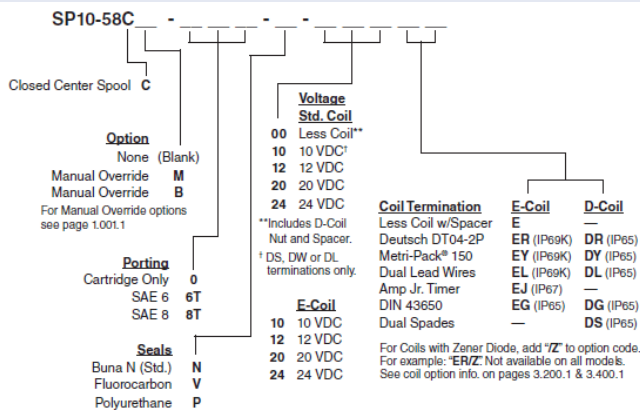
SP10-58C__ - __ __ __ - __ - __ __ __

Closed Center Spool **C**

**Option**
None (Blank)
Manual Override **M**
Manual Override **B**
For Manual Override options see page 1.001.1

**Porting**
Cartridge Only **0**
SAE 6 **6T**
SAE 8 **8T**

**Seals**
Buna N (Std.) **N**
Fluorocarbon **V**
Polyurethane **P**

**Voltage**
**Std. Coil**
**00** Less Coil**
**10** 10 VDC†
**12** 12 VDC
**20** 20 VDC
**24** 24 VDC
**Includes D-Coil Nut and Spacer.
† DS, DW or DL terminations only.

**E-Coil**
**10** 10 VDC
**12** 12 VDC
**20** 20 VDC
**24** 24 VDC

| Coil Termination | E-Coil | D-Coil |
|---|---|---|
| Less Coil w/Spacer | **E** | — |
| Deutsch DT04-2P | **ER** (IP69K) | **DR** (IP65) |
| Metri-Pack® 150 | **EY** (IP69K) | **DY** (IP65) |
| Dual Lead Wires | **EL** (IP69K) | **DL** (IP65) |
| Amp Jr. Timer | **EJ** (IP67) | — |
| DIN 43650 | **EG** (IP65) | **DG** (IP65) |
| Dual Spades | — | **DS** (IP65) |

For Coils with Zener Diode, add "/Z" to option code. For example: "ER/Z". Not available on all models. See coil option info. on pages 3.200.1 & 3.400.1